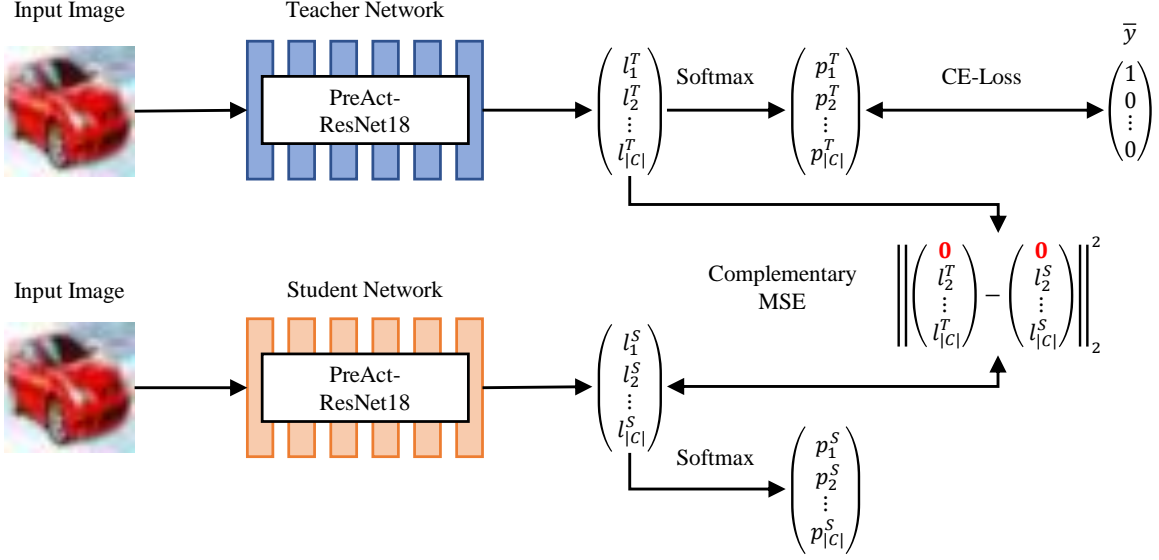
Input Image

Teacher Network

PreAct-ResNet18

$\begin{pmatrix} l_1^T \\ l_2^T \\ \vdots \\ l_{|C|}^T \end{pmatrix}$

Softmax

$\begin{pmatrix} p_1^T \\ p_2^T \\ \vdots \\ p_{|C|}^T \end{pmatrix}$

CE-Loss

$\bar{y}$

$\begin{pmatrix} 1 \\ 0 \\ \vdots \\ 0 \end{pmatrix}$

Complementary MSE

$\left\| \begin{pmatrix} 0 \\ l_2^T \\ \vdots \\ l_{|C|}^T \end{pmatrix} - \begin{pmatrix} 0 \\ l_2^S \\ \vdots \\ l_{|C|}^S \end{pmatrix} \right\|_2^2$

Input Image

Student Network

PreAct-ResNet18

$\begin{pmatrix} l_1^S \\ l_2^S \\ \vdots \\ l_{|C|}^S \end{pmatrix}$

Softmax

$\begin{pmatrix} p_1^S \\ p_2^S \\ \vdots \\ p_{|C|}^S \end{pmatrix}$